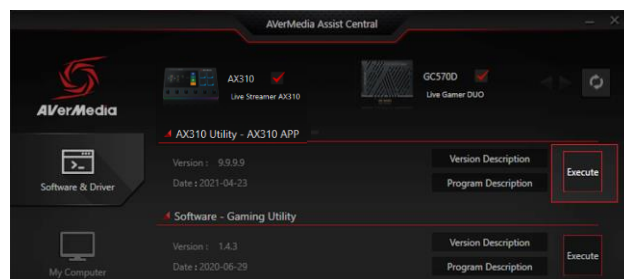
AVerMedia Assist Central

AVerMedia

AX310
Live Streamer AX310

GC570D
Live Gamer DUO

AX310 Utility - AX310 APP

Version : 9.9.9.9
Date : 2021-04-23

Version Description
Program Description
Execute

Software & Driver

Software - Gaming Utility

Version : 1.4.3
Date : 2020-06-29

Version Description
Program Description
Execute

My Computer